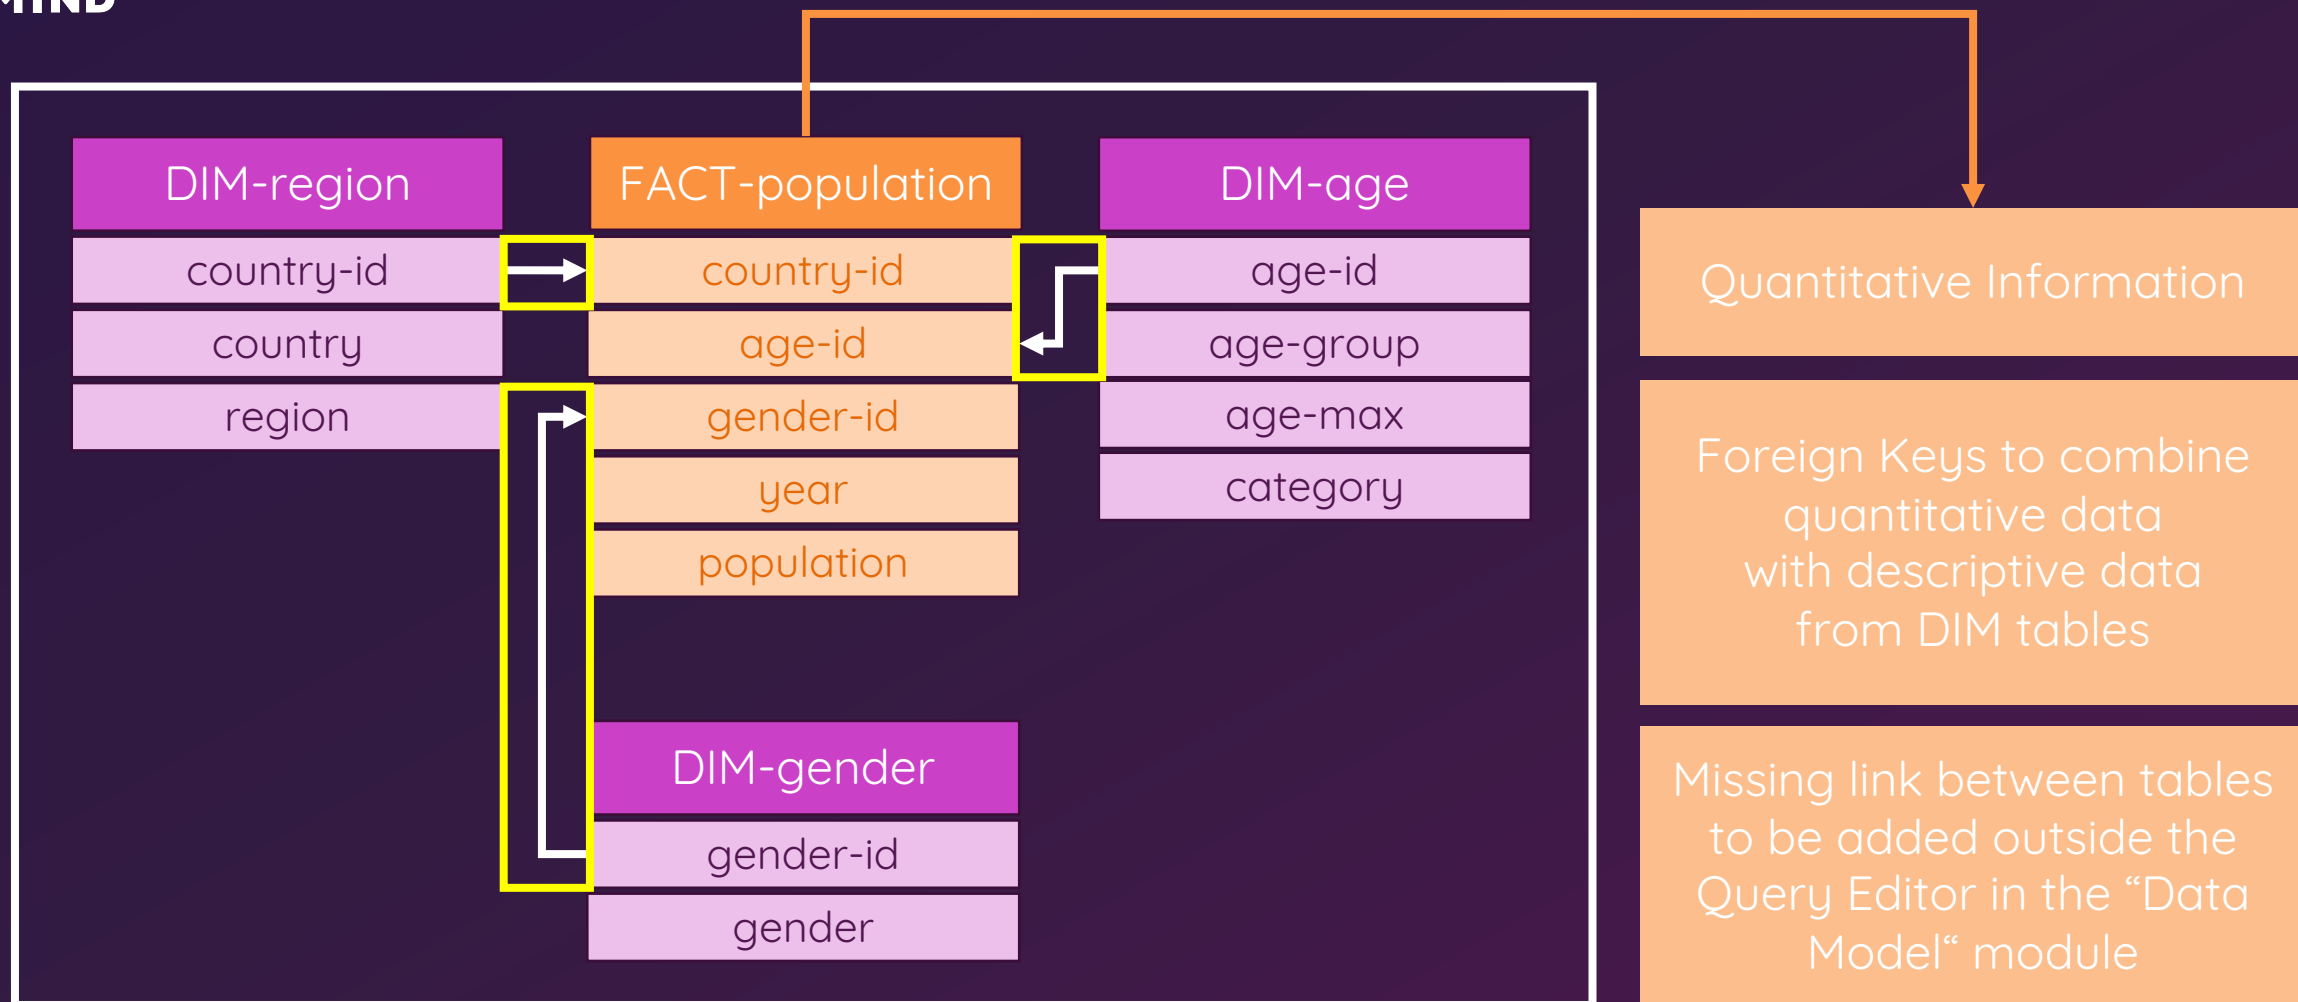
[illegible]

DIM-region
country-id
country
region

FACT-population
country-id
age-id
gender-id
year
population

DIM-age
age-id
age-group
age-max
category

DIM-gender
gender-id
gender

Quantitative Information

Foreign Keys to combine quantitative data with descriptive data from DIM tables

Missing link between tables to be added outside the Query Editor in the “Data Model“ module